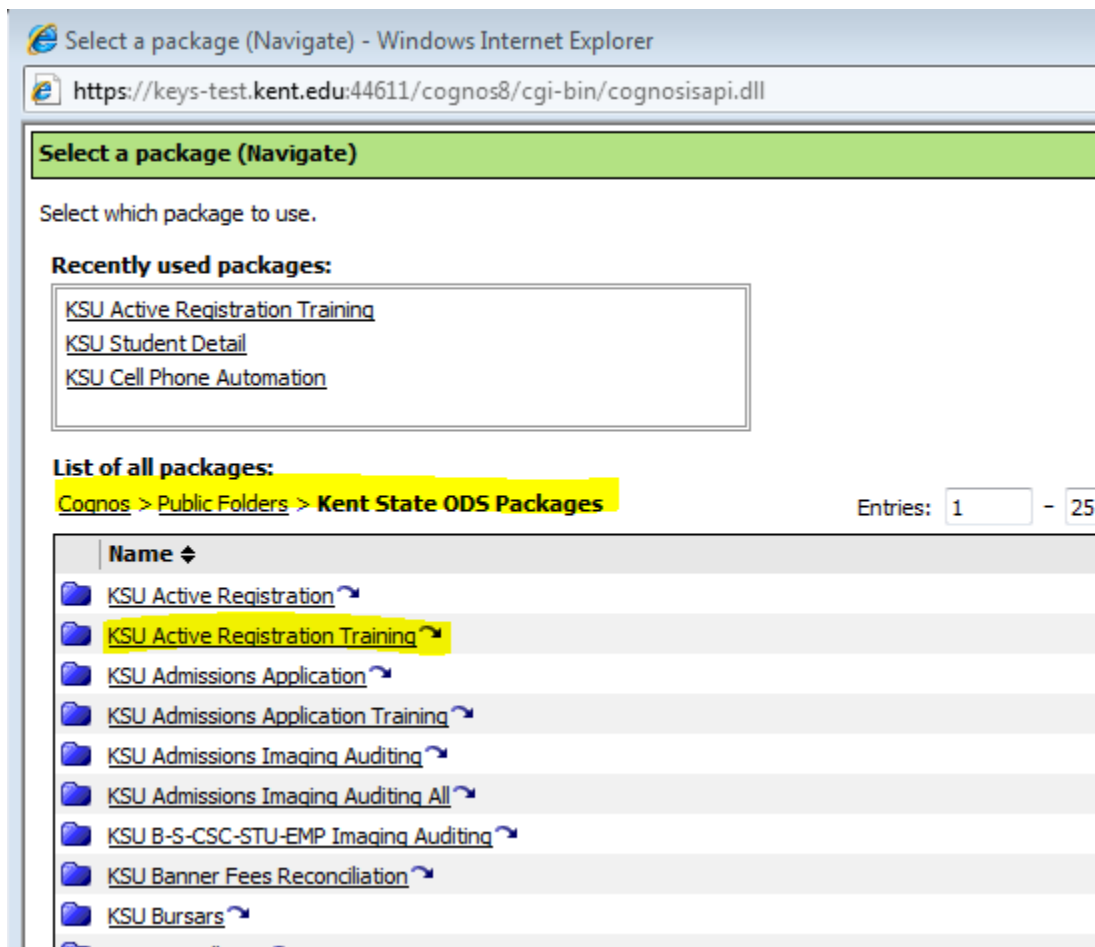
Select a package (Navigate) - Windows Internet Explorer

https://keys-test.kent.edu:44611/cognos8/cgi-bin/cognosisapi.dll

Select a package (Navigate)

Select which package to use.

Recently used packages:

KSU Active Registration Training
KSU Student Detail
KSU Cell Phone Automation

List of all packages:

Cognos > Public Folders > Kent State ODS Packages

Entries: 1 - 25

Name

KSU Active Registration
KSU Active Registration Training
KSU Admissions Application
KSU Admissions Application Training
KSU Admissions Imaging Auditing
KSU Admissions Imaging Auditing All
KSU B-S-CSC-STU-EMP Imaging Auditing
KSU Banner Fees Reconciliation
KSU Bursars